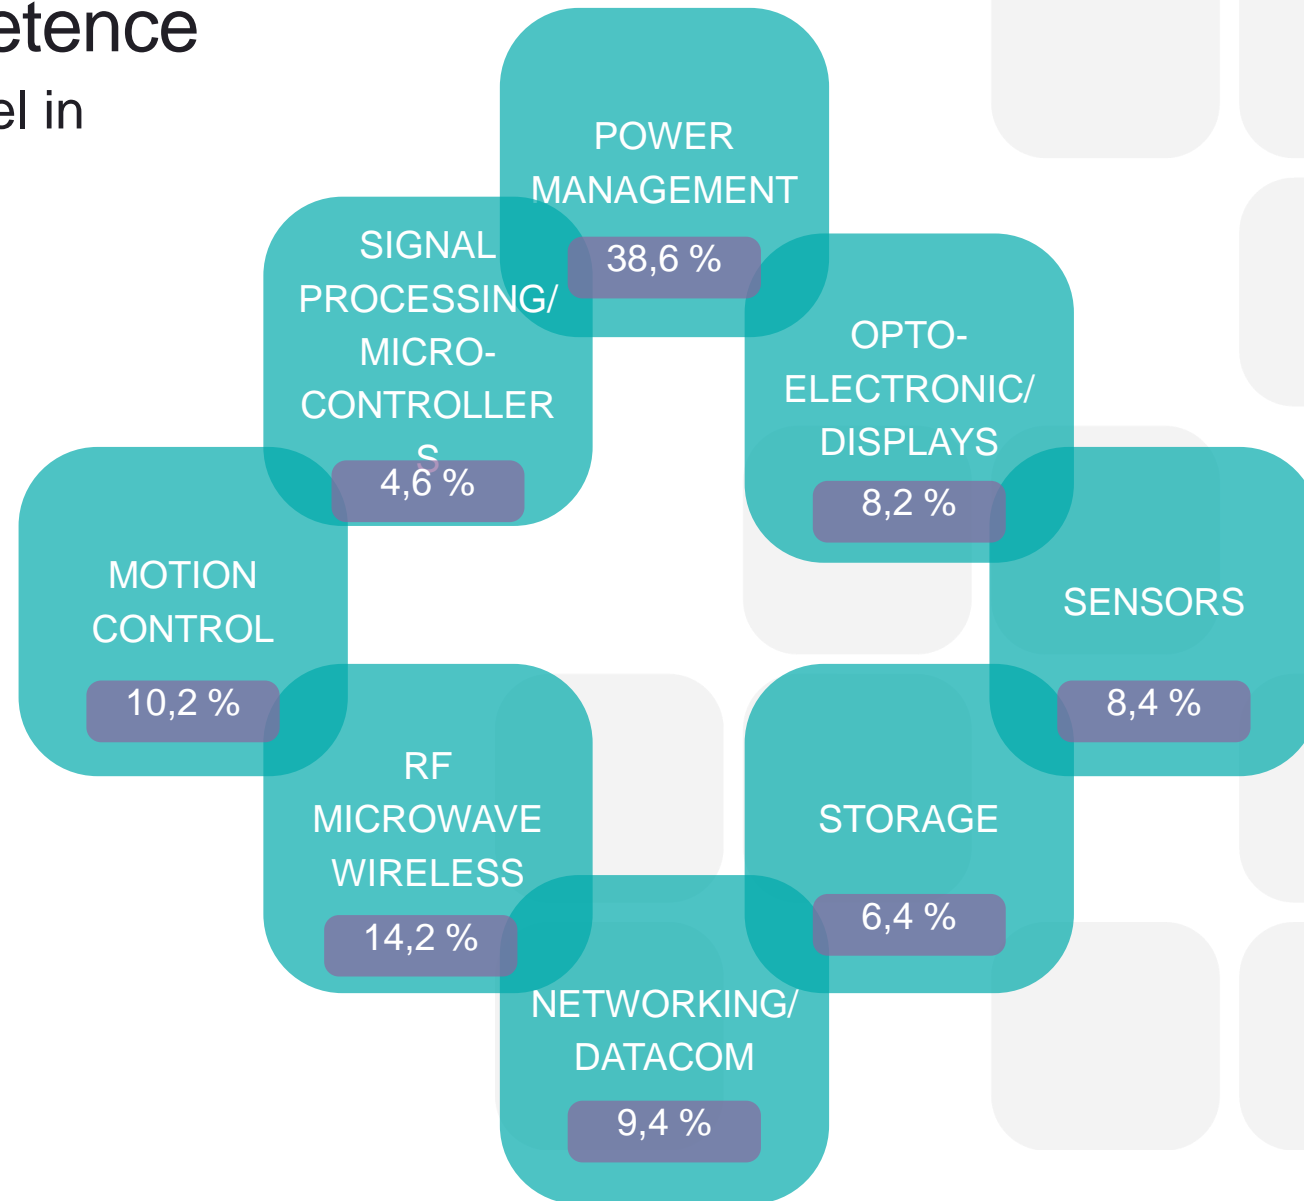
etence
el in

POWER MANAGEMENT
38,6 %

SIGNAL PROCESSING/ MICRO-CONTROLLERS
4,6 %

OPTO-ELECTRONIC/ DISPLAYS
8,2 %

MOTION CONTROL
10,2 %

SENSORS
8,4 %

RF MICROWAVE WIRELESS
14,2 %

STORAGE
6,4 %

NETWORKING/ DATACOM
9,4 %